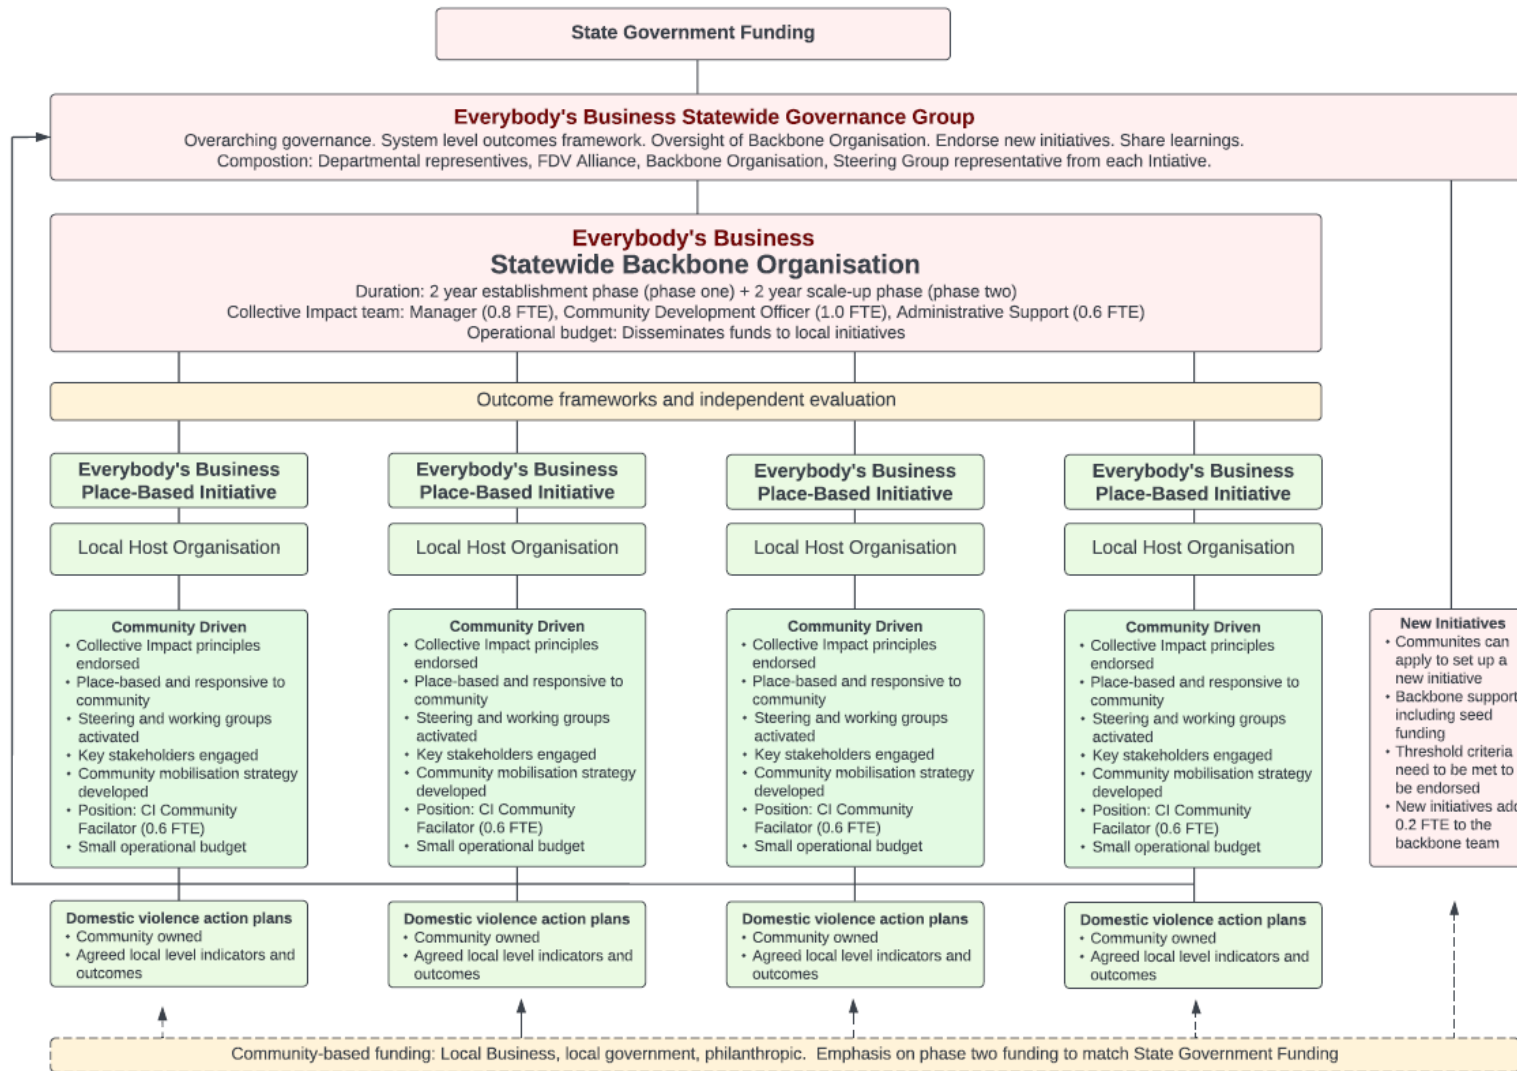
State Government Funding

Everybody's Business Statewide Governance Group
Overarching governance. System level outcomes framework. Oversight of Backbone Organisation. Endorse new initiatives. Share learnings.
Compostion: Departmental representives, FDV Alliance, Backbone Organisation, Steering Group representative from each Intiative.

Everybody's Business
Statewide Backbone Organisation
Duration: 2 year establishment phase (phase one) + 2 year scale-up phase (phase two)
Collective Impact team: Manager (0.8 FTE), Community Development Officer (1.0 FTE), Administrative Support (0.6 FTE)
Operational budget: Disseminates funds to local initiatives

Outcome frameworks and independent evaluation

Everybody's Business Place-Based Initiative

Local Host Organisation

Community Driven
• Collective Impact principles endorsed
• Place-based and responsive to community
• Steering and working groups activated
• Key stakeholders engaged
• Community mobilisation strategy developed
• Position: CI Community Facilator (0.6 FTE)
• Small operational budget

Domestic violence action plans
• Community owned
• Agreed local level indicators and outcomes

Everybody's Business Place-Based Initiative

Local Host Organisation

Community Driven
• Collective Impact principles endorsed
• Place-based and responsive to community
• Steering and working groups activated
• Key stakeholders engaged
• Community mobilisation strategy developed
• Position: CI Community Facilator (0.6 FTE)
• Small operational budget

Domestic violence action plans
• Community owned
• Agreed local level indicators and outcomes

Everybody's Business Place-Based Initiative

Local Host Organisation

Community Driven
• Collective Impact principles endorsed
• Place-based and responsive to community
• Steering and working groups activated
• Key stakeholders engaged
• Community mobilisation strategy developed
• Position: CI Community Facilator (0.6 FTE)
• Small operational budget

Domestic violence action plans
• Community owned
• Agreed local level indicators and outcomes

Everybody's Business Place-Based Initiative

Local Host Organisation

Community Driven
• Collective Impact principles endorsed
• Place-based and responsive to community
• Steering and working groups activated
• Key stakeholders engaged
• Community mobilisation strategy developed
• Position: CI Community Facilator (0.6 FTE)
• Small operational budget

Domestic violence action plans
• Community owned
• Agreed local level indicators and outcomes

New Initiatives
• Communites can apply to set up a new initiative
• Backbone support including seed funding
• Threshold criteria need to be met to be endorsed
• New initiatives ad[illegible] 0.2 FTE to the backbone team

Community-based funding: Local Business, local government, philanthropic. Emphasis on phase two funding to match State Government Funding